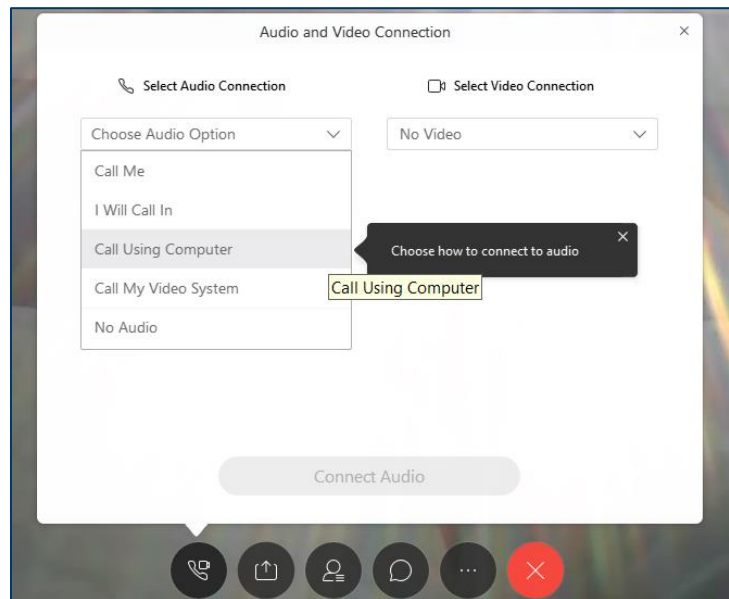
Audio and Video Connection

×

Select Audio Connection

Select Video Connection

Choose Audio Option

No Video

Call Me

I Will Call In

Call Using Computer

Choose how to connect to audio

×

Call My Video System

Call Using Computer

No Audio

Connect Audio

...